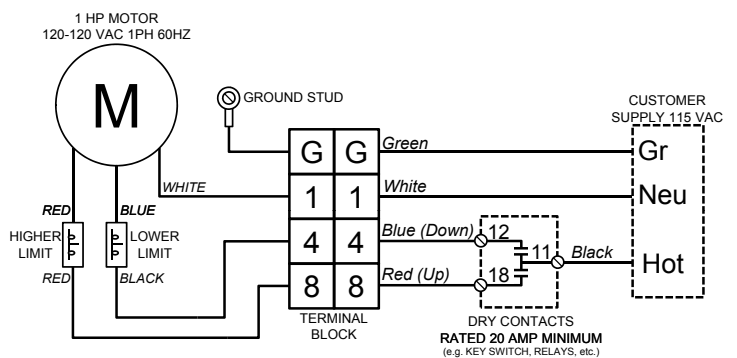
1 HP MOTOR
120-120 VAC 1PH 60HZ

M

GROUND STUD

CUSTOMER SUPPLY 115 VAC

G G Green Gr

WHITE

1 1 White Neu

RED BLUE

HIGHER LIMIT

LOWER LIMIT

4 4 Blue (Down) 12

11 Black Hot

RED BLACK

8 8 Red (Up) 18

TERMINAL BLOCK

DRY CONTACTS
RATED 20 AMP MINIMUM
(e.g. KEY SWITCH, RELAYS, etc.)